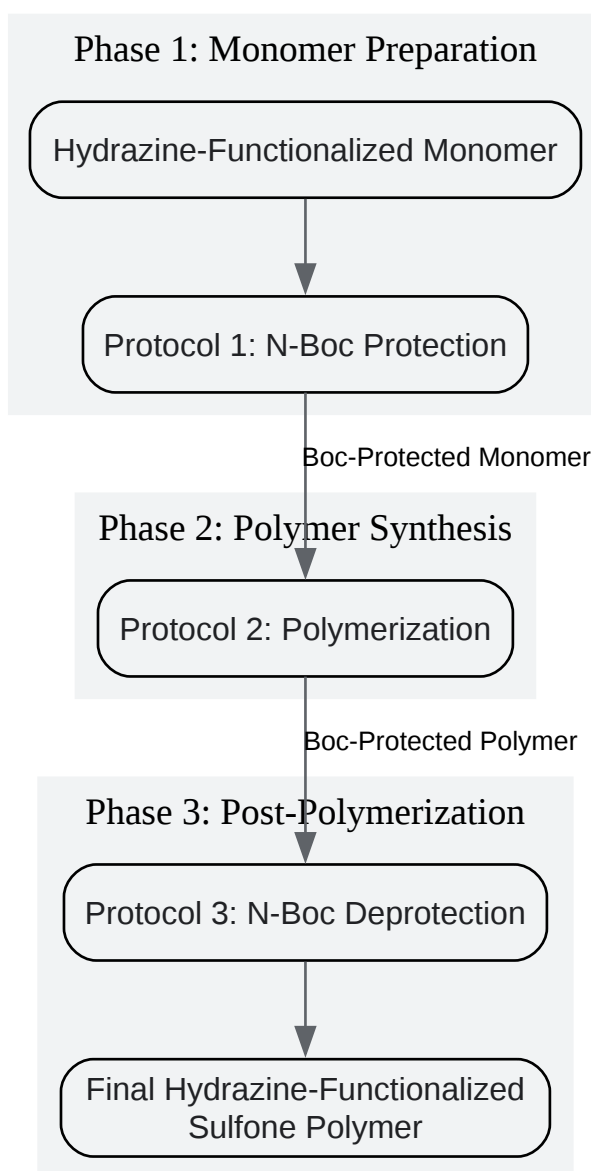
Phase 1: Monomer Preparation

Hydrazine-Functionalized Monomer

Protocol 1: N-Boc Protection

Boc-Protected Monomer

Phase 2: Polymer Synthesis

Protocol 2: Polymerization

Boc-Protected Polymer

Phase 3: Post-Polymerization

Protocol 3: N-Boc Deprotection

Final Hydrazine-Functionalized Sulfone Polymer